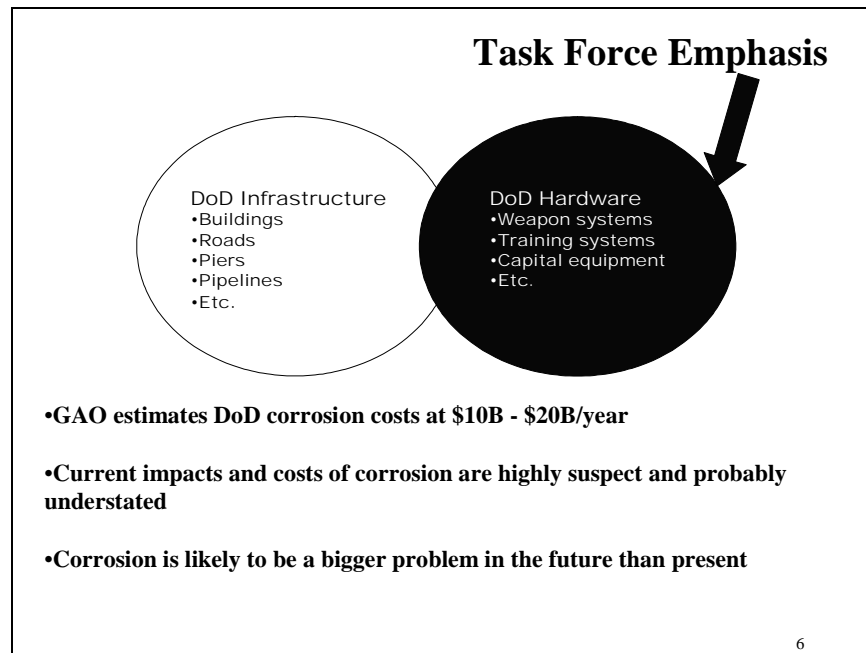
Task Force Emphasis

DoD Infrastructure
•Buildings
•Roads
•Piers
•Pipelines
•Etc.

DoD Hardware
•Weapon systems
•Training systems
•Capital equipment
•Etc.

•GAO estimates DoD corrosion costs at \$10B - \$20B/year

•Current impacts and costs of corrosion are highly suspect and probably understated

•Corrosion is likely to be a bigger problem in the future than present

6